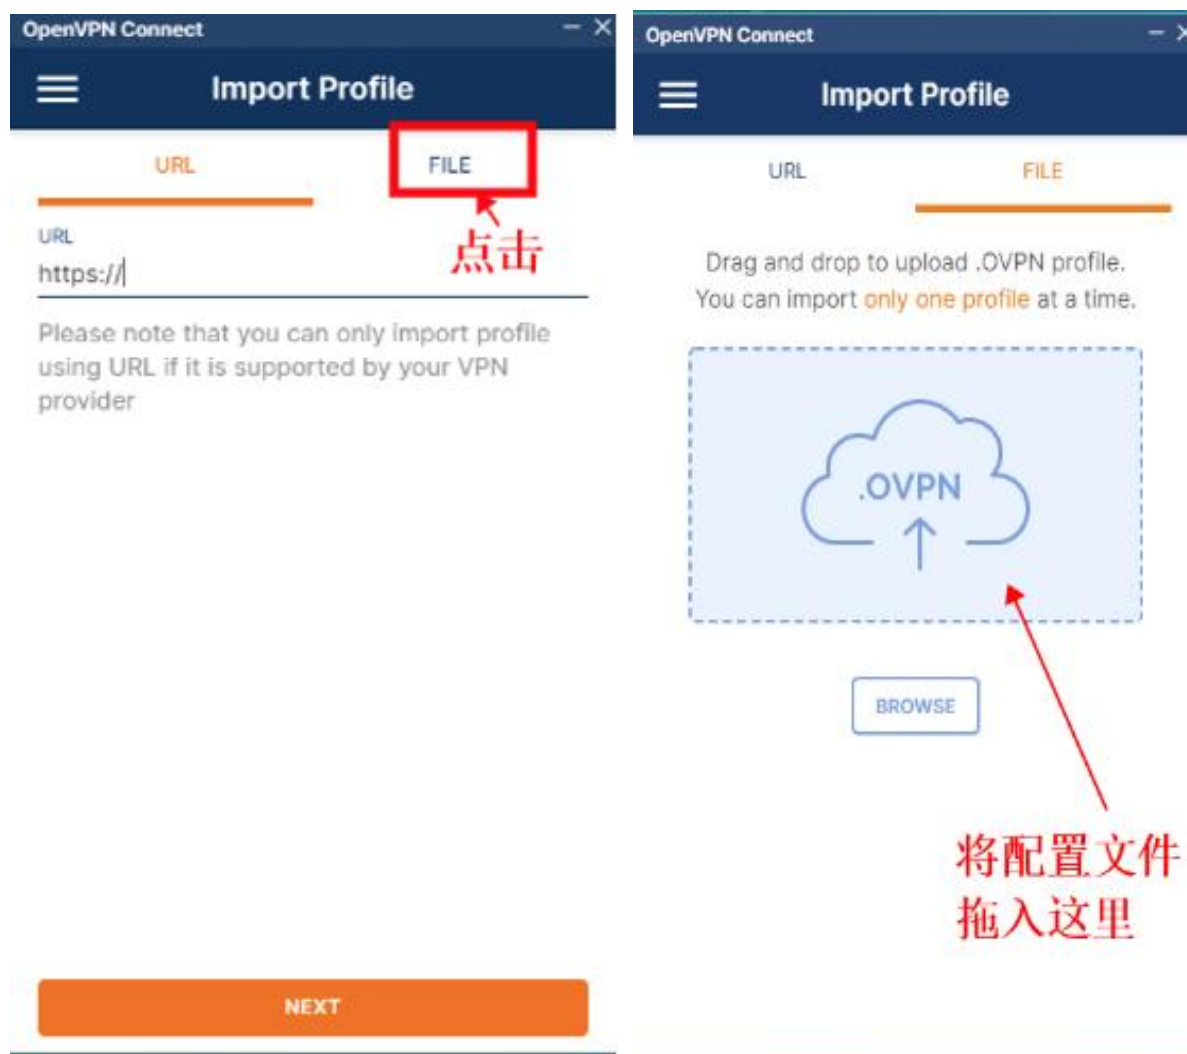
OpenVPN Connect
– ×

Import Profile

URL

FILE

点击

URL
https://

Please note that you can only import profile using URL if it is supported by your VPN provider

NEXT

OpenVPN Connect
–

Import Profile

URL

FILE

Drag and drop to upload .OVPN profile. You can import only one profile at a time.

.OVPN

BROWSE

将配置文件拖入这里